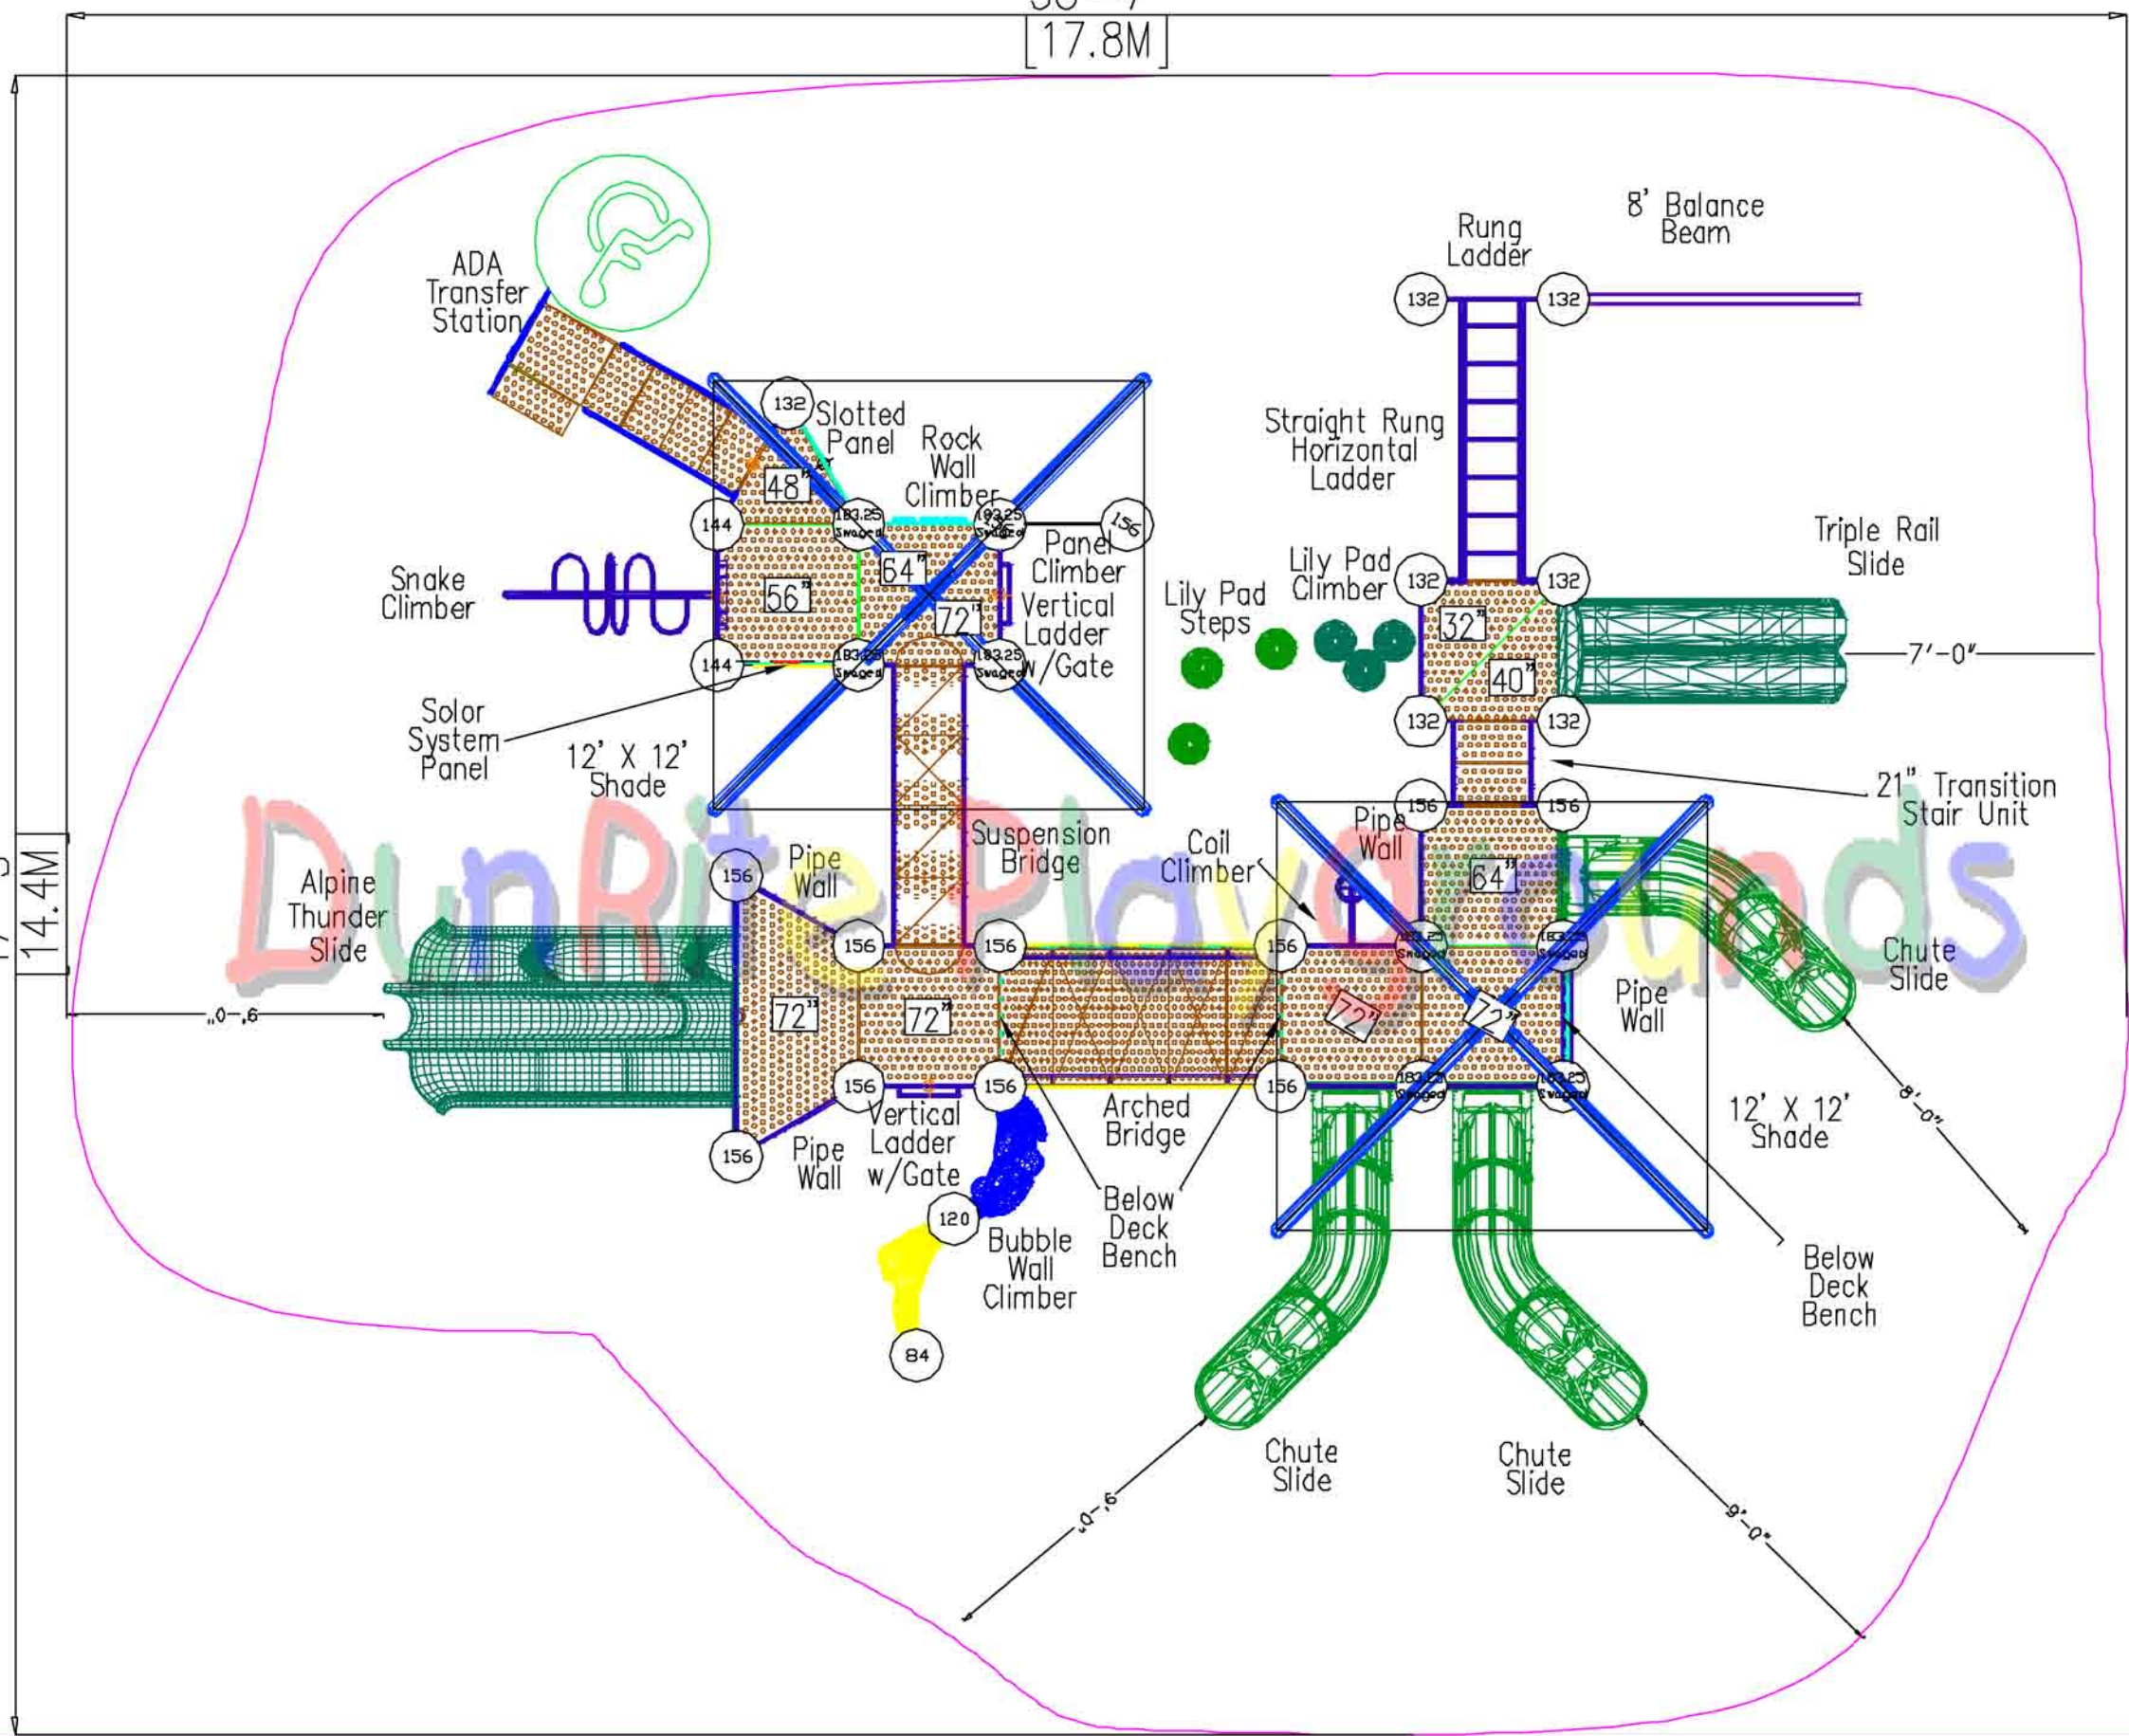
[17.8M]

[14.4M]

DunRite Playgrounds

ADA Transfer Station

8' Balance Beam

Rung Ladder

132 132

Slotted Panel

Rock Wall Climber

132

48"

Straight Rung Horizontal Ladder

144

183.25 Swaged

183.25 Swaged

156

Panel Climber

Triple Rail Slide

Snake Climber

56"

64"

72"

Vertical Ladder w/Gate

Lily Pad Steps

Lily Pad Climber

132

132

32"

40"

7'-0"

144

183.25 Swaged

183.25 Swaged

132

132

Solor System Panel

12' X 12' Shade

21" Transition Stair Unit

156

156

Pipe Wall

Suspension Bridge

Coil Climber

64"

Alpine Thunder Slide

156

Pipe Wall

156

156

156

183.25 Swaged

183.25 Swaged

Chute Slide

9'-0"

72"

72"

72"

72"

Pipe Wall

156

156

156

183.25 Swaged

183.25 Swaged

Vertical Ladder w/Gate

Arched Bridge

12' X 12' Shade

8'-0"

156

Pipe Wall

120

Below Deck Bench

Bubble Wall Climber

Below Deck Bench

84

Chute Slide

Chute Slide

9'-0"

9'-0"